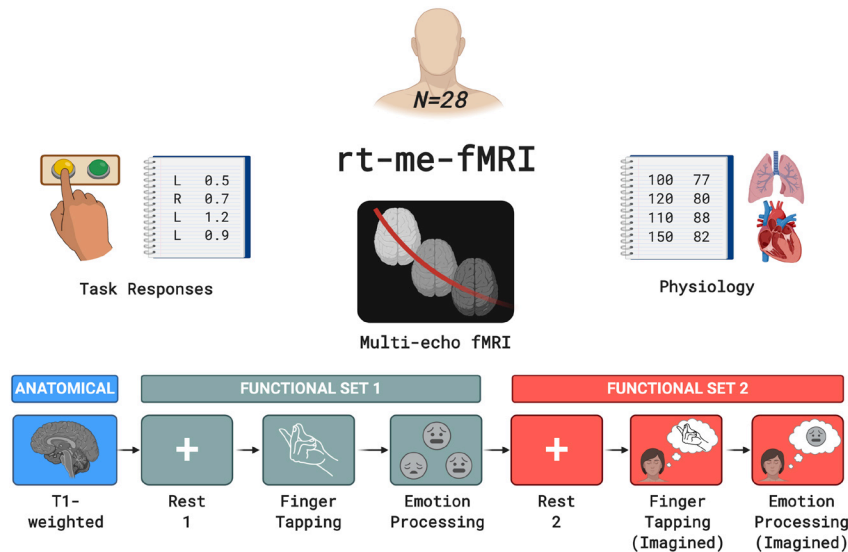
N=28

rt-me-fMRI

| L | 0.5 |
|---|---|
| R | 0.7 |
| L | 1.2 |
| L | 0.9 |

Task Responses

Multi-echo fMRI

| 100 | 77 |
|---|---|
| 120 | 80 |
| 110 | 88 |
| 150 | 82 |

Physiology

ANATOMICAL

FUNCTIONAL SET 1

FUNCTIONAL SET 2

T1-weighted

Rest 1

Finger Tapping

Emotion Processing

Rest 2

Finger Tapping (Imagined)

Emotion Processing (Imagined)